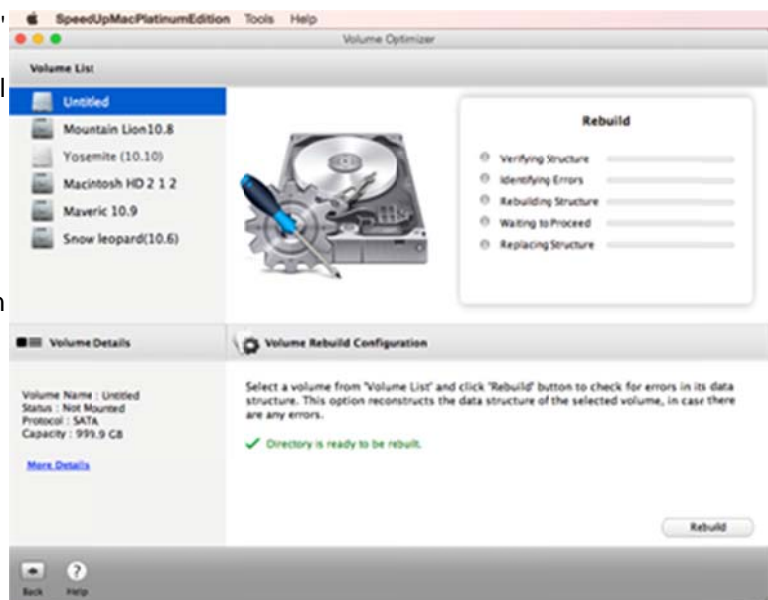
SpeedUpMacPlatinumEdition Tools Help

Volume Optimizer

Volume List

Untitled
Mountain Lion10.8
Yosemite (10.10)
Macintosh HD 2 1 2
Maveric 10.9
Snow leopard(10.6)

Rebuild

Verifying Structure
Identifying Errors
Rebuilding Structure
Waiting to Proceed
Replacing Structure

Volume Details

Volume Rebuild Configuration

Volume Name : Untitled
Status : Not Mounted
Protocol : SATA
Capacity : 999.9 GB

More Details

Select a volume from 'Volume List' and click 'Rebuild' button to check for errors in its data structure. This option reconstructs the data structure of the selected volume, in casr there are any errors.

Directory is ready to be rebuilt.

Rebuild

Back Help